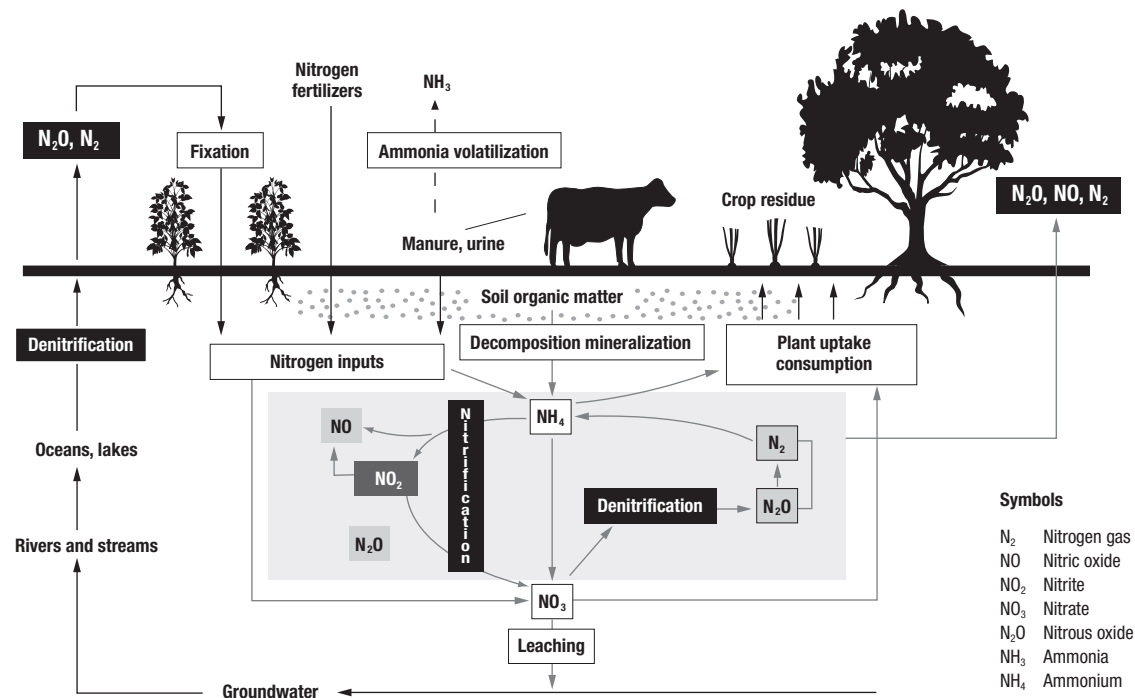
$N_2O$, $N_2$

Fixation

Nitrogen fertilizers

$NH_3$

Ammonia volatilization

Manure, urine

Crop residue

$N_2O$, NO, $N_2$

Soil organic matter

Denitrification

Nitrogen inputs

Decomposition mineralization

Plant uptake consumption

$NH_4$

NO

$NO_2$

Nitrification

$N_2$

Oceans, lakes

Denitrification

$N_2O$

$N_2O$

Rivers and streams

$NO_3$

Leaching

Groundwater

Symbols

| | |
|---|---|
| $N_2$ | Nitrogen gas |
| NO | Nitric oxide |
| $NO_2$ | Nitrite |
| $NO_3$ | Nitrate |
| $N_2O$ | Nitrous oxide |
| $NH_3$ | Ammonia |
| $NH_4$ | Ammonium |